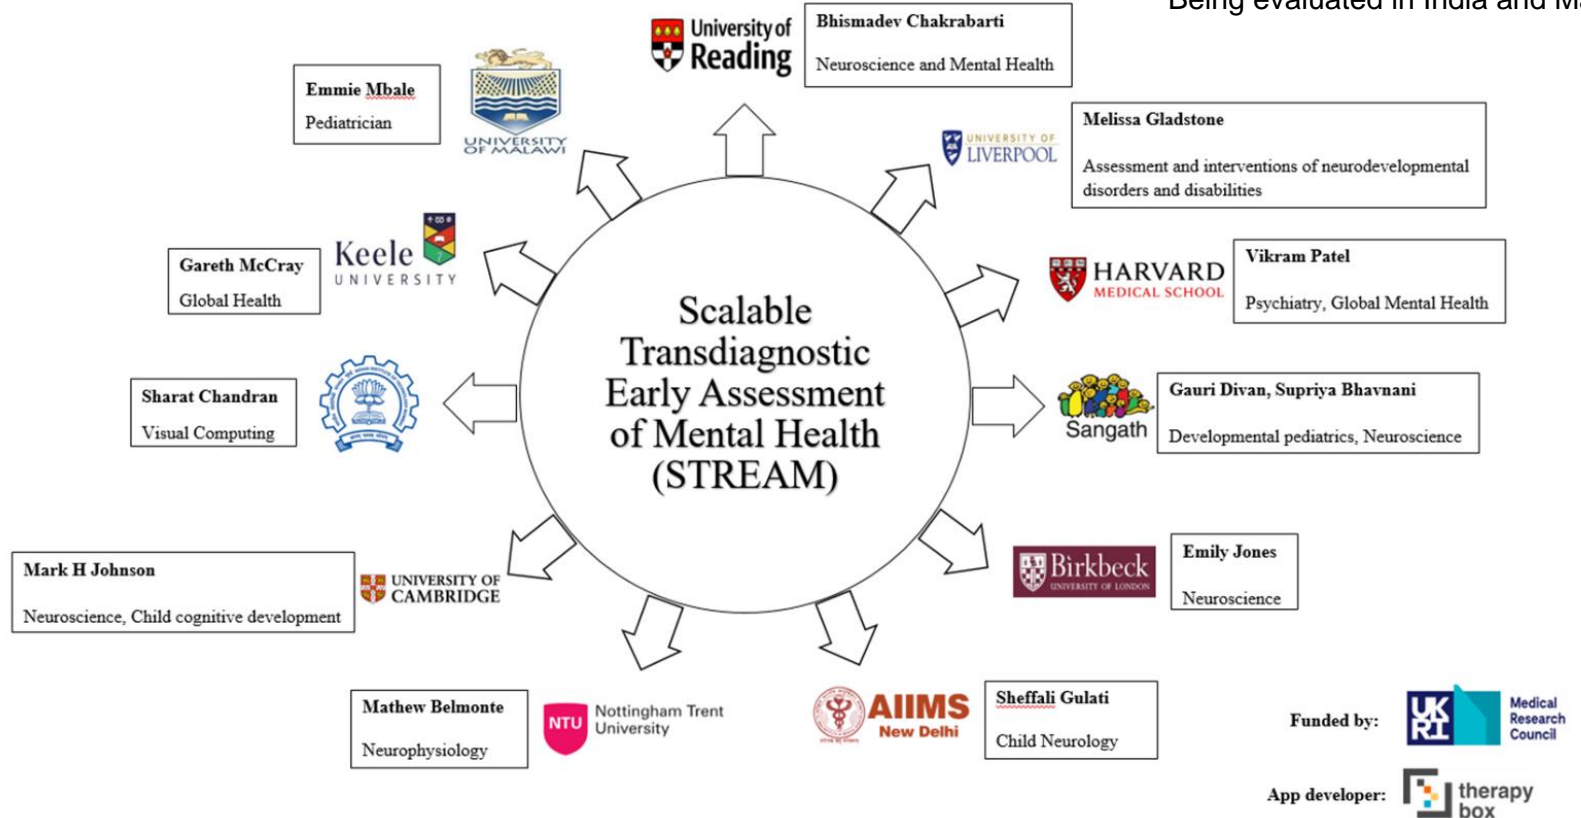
Being evaluated in India and Ma

Scalable Transdiagnostic Early Assessment of Mental Health (STREAM)

University of Reading

Bhismadev Chakrabarti

Neuroscience and Mental Health

University of Liverpool

Melissa Gladstone

Assessment and interventions of neurodevelopmental disorders and disabilities

Harvard Medical School

Vikram Patel

Psychiatry, Global Mental Health

Sangath

Gauri Divan, Supriya Bhavnani

Developmental pediatrics, Neuroscience

Birkbeck University of London

Emily Jones

Neuroscience

AIIMS New Delhi

Sheffali Gulati

Child Neurology

Nottingham Trent University

Mathew Belmonte

Neurophysiology

University of Cambridge

Mark H Johnson

Neuroscience, Child cognitive development

Sharat Chandran

Visual Computing

Keele University

Gareth McCray

Global Health

University of Malawi

Emmie Mbale

Pediatrician

Funded by: UKRI Medical Research Council

App developer: therapy box